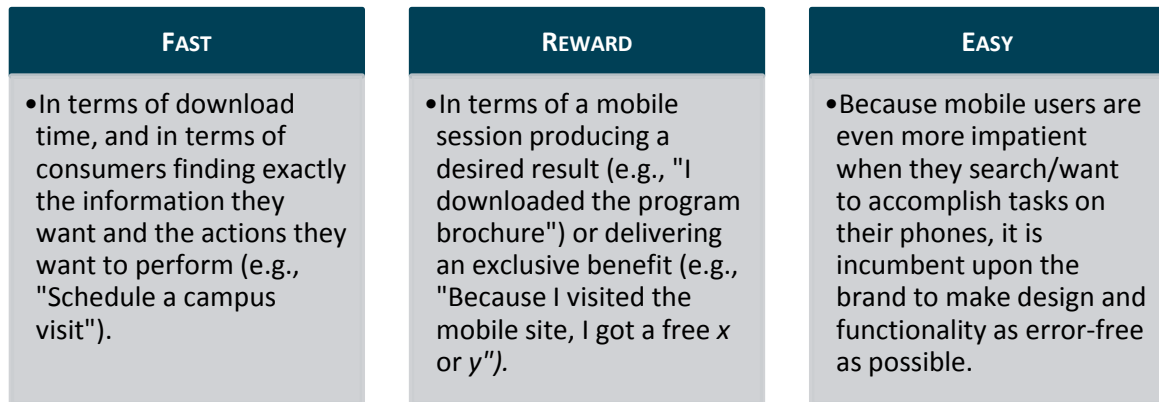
FAST

•In terms of download time, and in terms of consumers finding exactly the information they want and the actions they want to perform (e.g., "Schedule a campus visit").

REWARD

•In terms of a mobile session producing a desired result (e.g., "I downloaded the program brochure") or delivering an exclusive benefit (e.g., "Because I visited the mobile site, I got a free *x* or *y").*

EASY

•Because mobile users are even more impatient when they search/want to accomplish tasks on their phones, it is incumbent upon the brand to make design and functionality as error-free as possible.